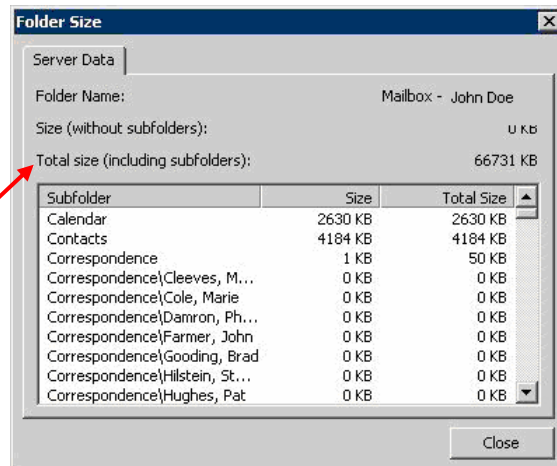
Folder Size

Server Data

Folder Name: Mailbox - John Doe

Size (without subfolders): 0 KB

Total size (including subfolders): 66731 KB

| Subfolder | Size | Total Size |
|---|---|---|
| Calendar | 2630 KB | 2630 KB |
| Contacts | 4184 KB | 4184 KB |
| Correspondence | 1 KB | 50 KB |
| Correspondence\Cleeves, M... | 0 KB | 0 KB |
| Correspondence\Cole, Marie | 0 KB | 0 KB |
| Correspondence\Damron, Ph... | 0 KB | 0 KB |
| Correspondence\Farmer, John | 0 KB | 0 KB |
| Correspondence\Gooding, Brad | 0 KB | 0 KB |
| Correspondence\Hilstein, St... | 0 KB | 0 KB |
| Correspondence\Hughes, Pat | 0 KB | 0 KB |

Close